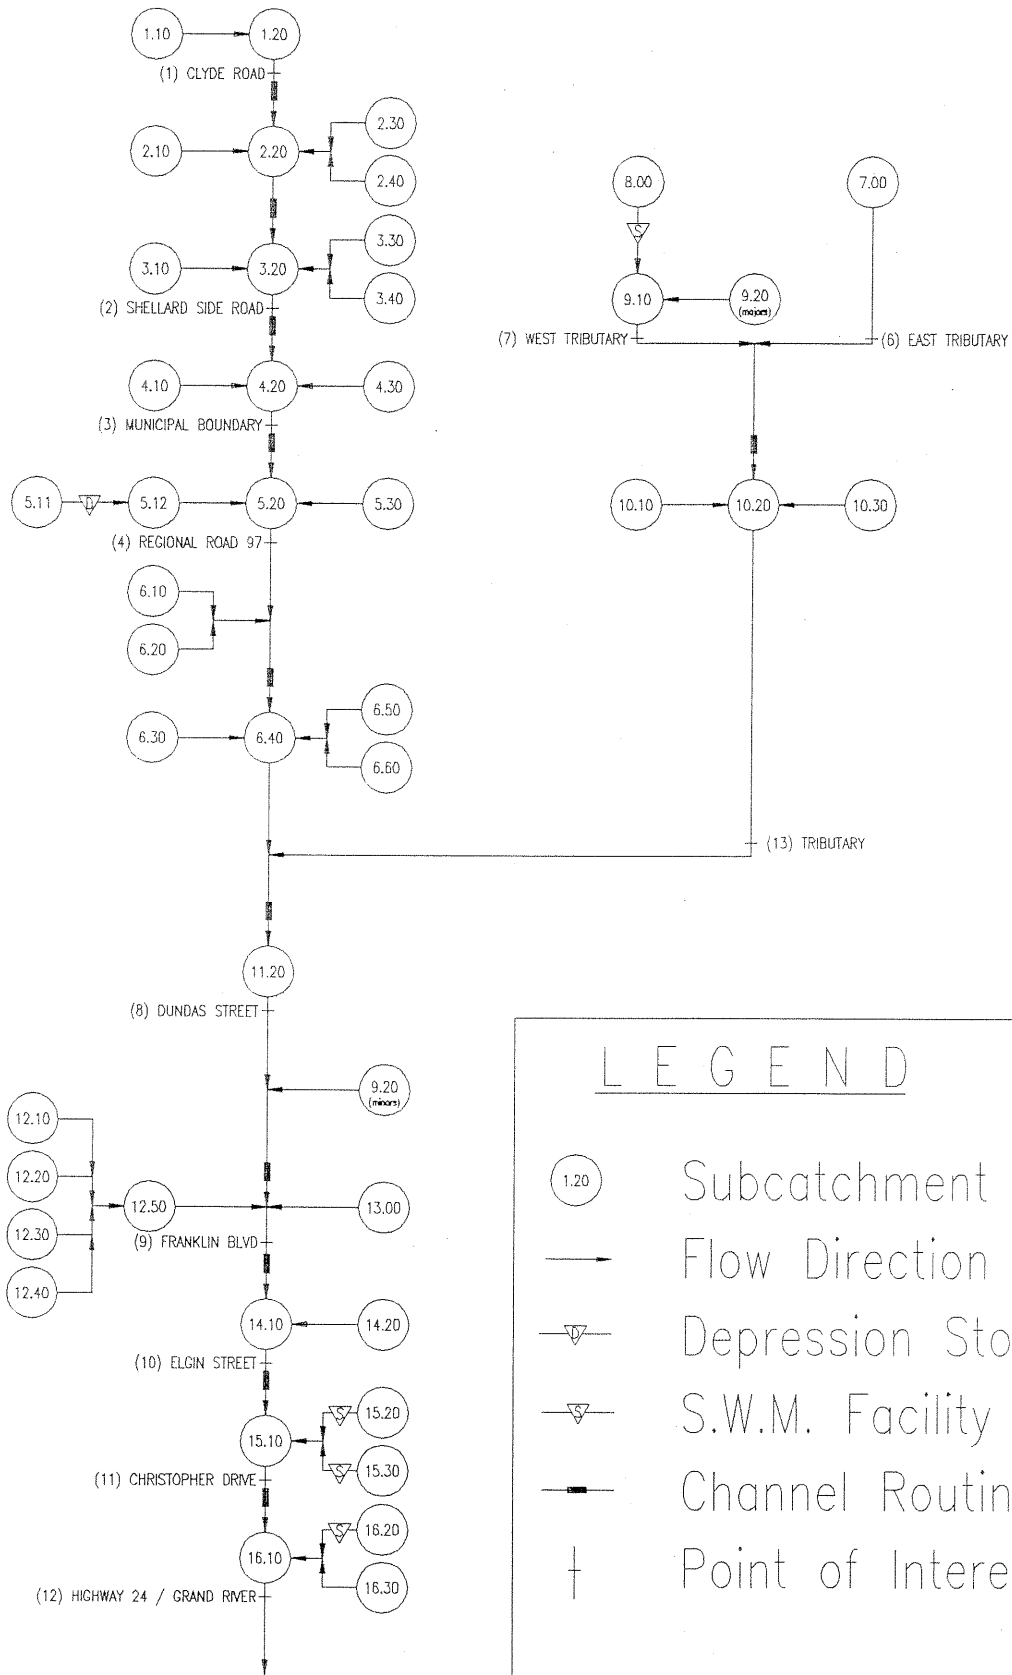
1.10
1.20
(1) CLYDE ROAD
2.10
2.20
2.30
2.40
8.00
S
7.00
3.10
3.20
3.30
3.40
9.10
9.20 (majors)
(2) SHELLARD SIDE ROAD
(7) WEST TRIBUTARY
(6) EAST TRIBUTARY
4.10
4.20
4.30
(3) MUNICIPAL BOUNDARY
5.11
D
5.12
5.20
5.30
10.10
10.20
10.30
(4) REGIONAL ROAD 97
6.10
6.20
6.30
6.40
6.50
6.60
(13) TRIBUTARY
11.20
(8) DUNDAS STREET
9.20 (minors)
12.10
12.20
12.30
12.40
12.50
13.00
(9) FRANKLIN BLVD
14.10
14.20
(10) ELGIN STREET
15.10
S
15.20
S
15.30
(11) CHRISTOPHER DRIVE
16.10
S
16.20
16.30
(12) HIGHWAY 24 / GRAND RIVER

LEGEND
1.20 Subcatchment
Flow Direction
D Depression Sto
S S.W.M. Facility
Channel Routin
Point of Intere